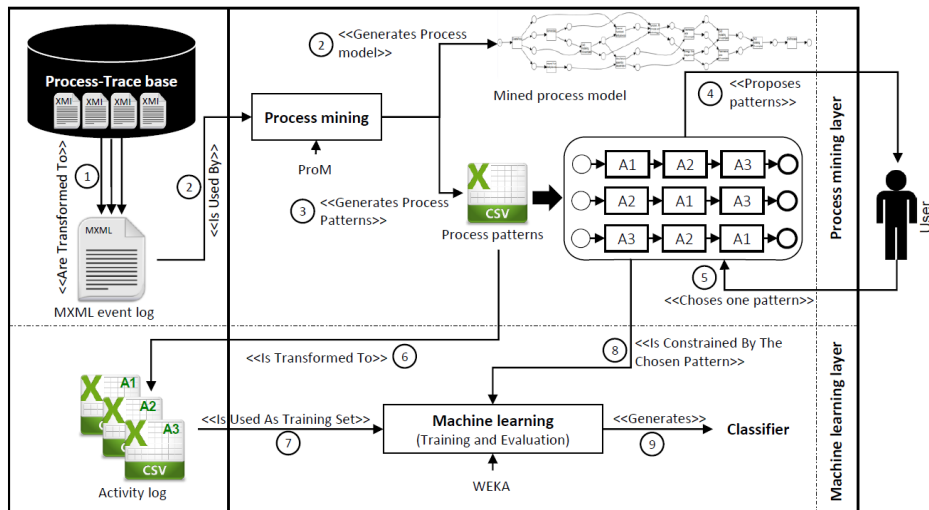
Process-Trace base

XMl XMl XMl XMl

1

<<Are Transformed To>>

MXML

MXML event log

2

<<Is Used By>>

Process mining

ProM

2 <<Generates Process model>>

Mined process model

3 <<Generates Process Patterns>>

CSV

Process patterns

A1 A2 A3

A2 A1 A3

A3 A2 A1

4 <<Proposes patterns>>

5

<<Choses one pattern>>

Process mining layer

User

<<Is Transformed To>> 6

8 <<Is Constrained By The Chosen Pattern>>

A1

A2

A3

CSV

Activity log

<<Is Used As Training Set>>

7

Machine learning
(Training and Evaluation)

WEKA

<<Generates>>

9

Classifier

Machine learning layer